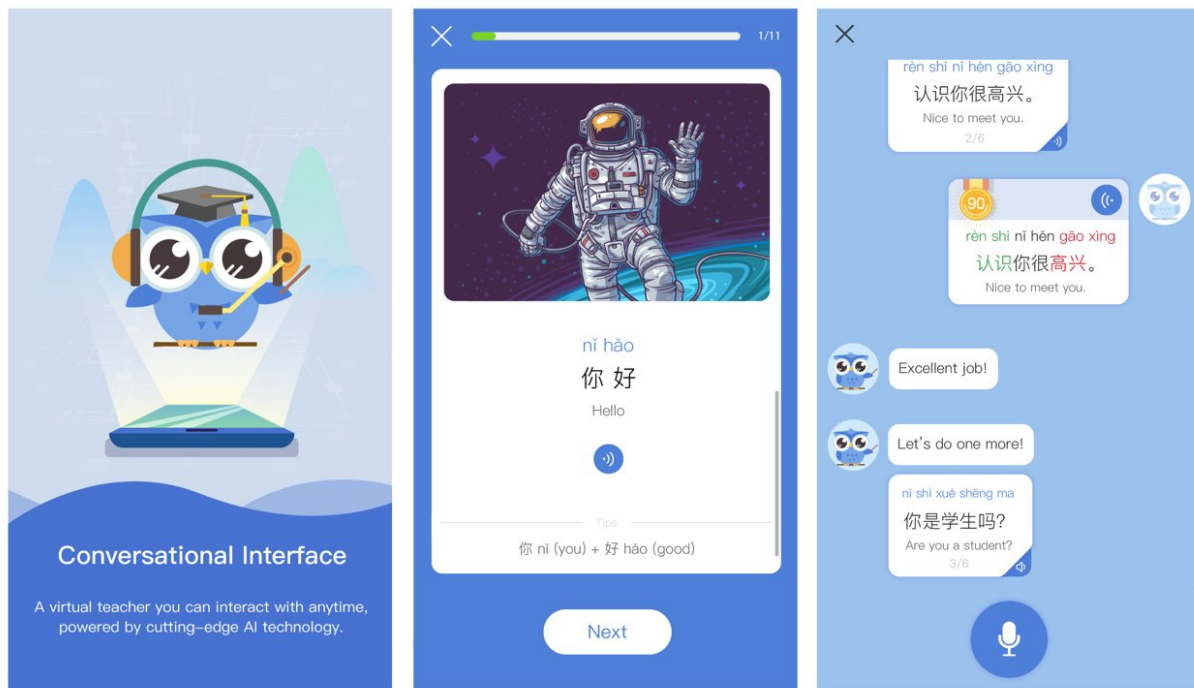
Conversational Interface

A virtual teacher you can interact with anytime, powered by cutting-edge AI technology.

1/11

nǐ hǎo
你 好
Hello

Tips
你 nǐ (you) + 好 hǎo (good)

Next

rèn shi nǐ hěn gāo xìng
认识你很高兴。
Nice to meet you.
2/6

90
rèn shi nǐ hěn gāo xìng
认识你很高兴。
Nice to meet you.

Excellent job!

Let's do one more!

nǐ shì xué shēng ma
你是学生吗?
Are you a student?
3/6